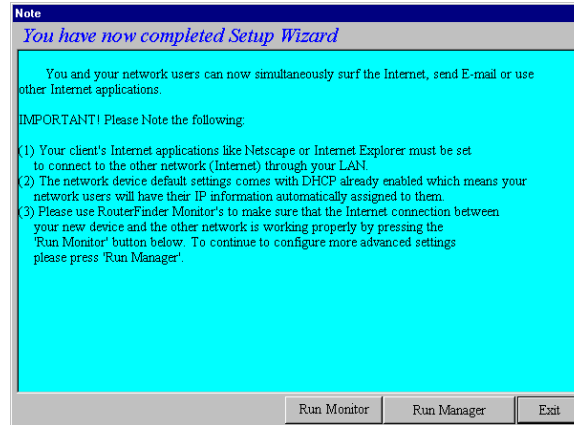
Note

You have now completed Setup Wizard

You and your network users can now simultaneously surf the Internet, send E-mail or use other Internet applications.

IMPORTANT! Please Note the following:

(1) Your client's Internet applications like Netscape or Internet Explorer must be set to connect to the other network (Internet) through your LAN.
(2) The network device default settings comes with DHCP already enabled which means your network users will have their IP information automatically assigned to them.
(3) Please use RouterFinder Monitor's to make sure that the Internet connection between your new device and the other network is working properly by pressing the 'Run Monitor' button below. To continue to configure more advanced settings please press 'Run Manager'.

Run Monitor
Run Manager
Exit